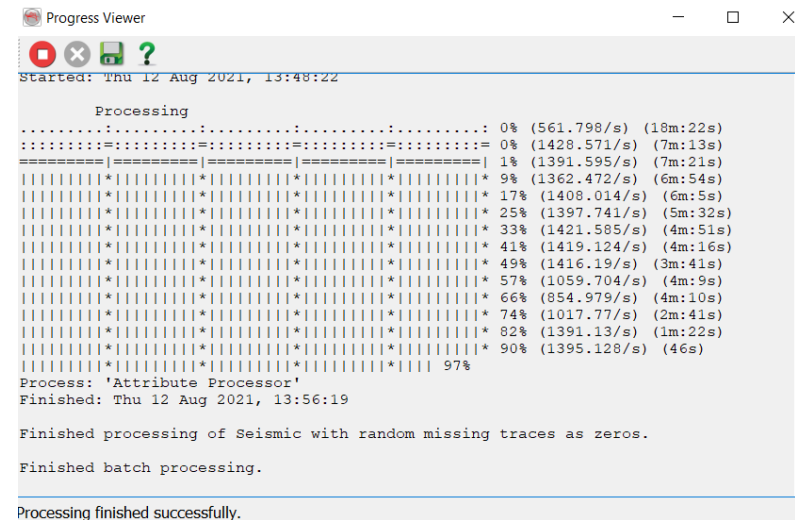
Progress Viewer

Started: Thu 12 Aug 2021, 13:48:22

Processing
.........:.........:.........:.........:.........: 0% (561.798/s) (18m:22s)
:::::::::=:::::::::=:::::::::=:::::::::=:::::::::= 0% (1428.571/s) (7m:13s)
=========|=========|=========|=========|=========| 1% (1391.595/s) (7m:21s)
|||||||||*|||||||||*|||||||||*|||||||||*|||||||||* 9% (1362.472/s) (6m:54s)
|||||||||*|||||||||*|||||||||*|||||||||*|||||||||* 17% (1408.014/s) (6m:5s)
|||||||||*|||||||||*|||||||||*|||||||||*|||||||||* 25% (1397.741/s) (5m:32s)
|||||||||*|||||||||*|||||||||*|||||||||*|||||||||* 33% (1421.585/s) (4m:51s)
|||||||||*|||||||||*|||||||||*|||||||||*|||||||||* 41% (1419.124/s) (4m:16s)
|||||||||*|||||||||*|||||||||*|||||||||*|||||||||* 49% (1416.19/s) (3m:41s)
|||||||||*|||||||||*|||||||||*|||||||||*|||||||||* 57% (1059.704/s) (4m:9s)
|||||||||*|||||||||*|||||||||*|||||||||*|||||||||* 66% (854.979/s) (4m:10s)
|||||||||*|||||||||*|||||||||*|||||||||*|||||||||* 74% (1017.77/s) (2m:41s)
|||||||||*|||||||||*|||||||||*|||||||||*|||||||||* 82% (1391.13/s) (1m:22s)
|||||||||*|||||||||*|||||||||*|||||||||*|||||||||* 90% (1395.128/s) (46s)
|||||||||*|||||||||*|||||||||*|||||||||*|||| 97%
Process: 'Attribute Processor'
Finished: Thu 12 Aug 2021, 13:56:19

Finished processing of Seismic with random missing traces as zeros.

Finished batch processing.

Processing finished successfully.